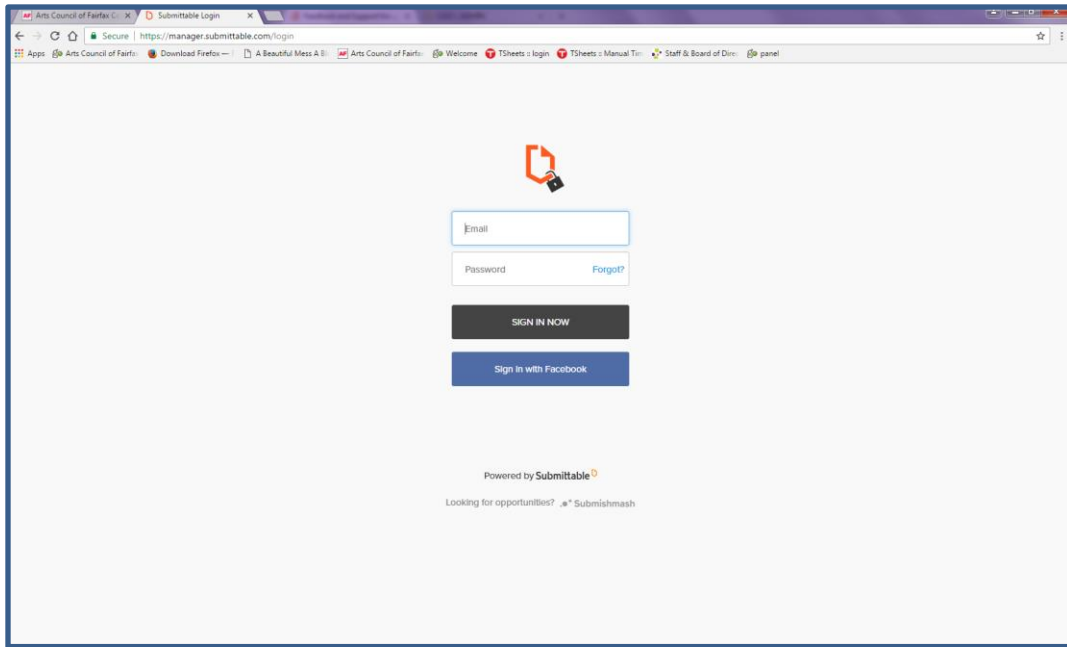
Arts Council of Fairfax C ×
Submittable Login ×

Secure | https://manager.submittable.com/login

Apps  Arts Council of Fairfa  Download Firefox —  A Beautiful Mess A B  Arts Council of Fairfa  Welcome  TSheets :: login  TSheets :: Manual Tim  Staff & Board of Dire  panel

Email

Password Forgot?

SIGN IN NOW

Sign in with Facebook

Powered by Submittable

Looking for opportunities? Submishmash